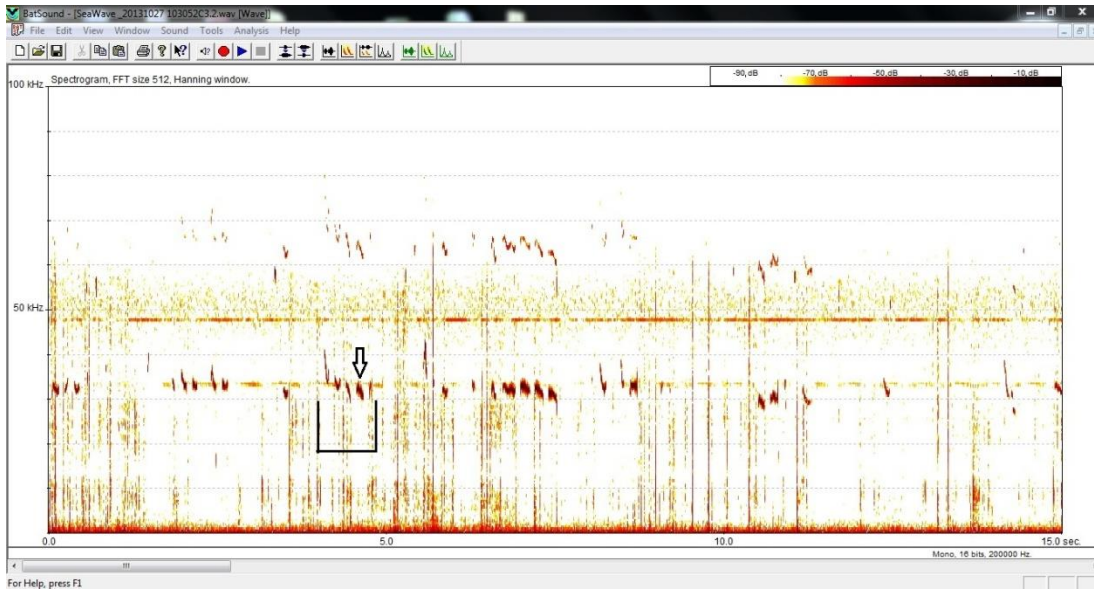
BatSound - [SeaWave_20131027 103052C3.2.wav (Wave)]
File Edit View Window Sound Tools Analysis Help

100 kHz Spectrogram, FFT size 512, Hanning window.

-90 dB -70 dB -50 dB -30 dB -10 dB

50 kHz

0.0 5.0 10.0 15.0 sec.

Mono, 16 bits, 200000 Hz.

For Help, press F1